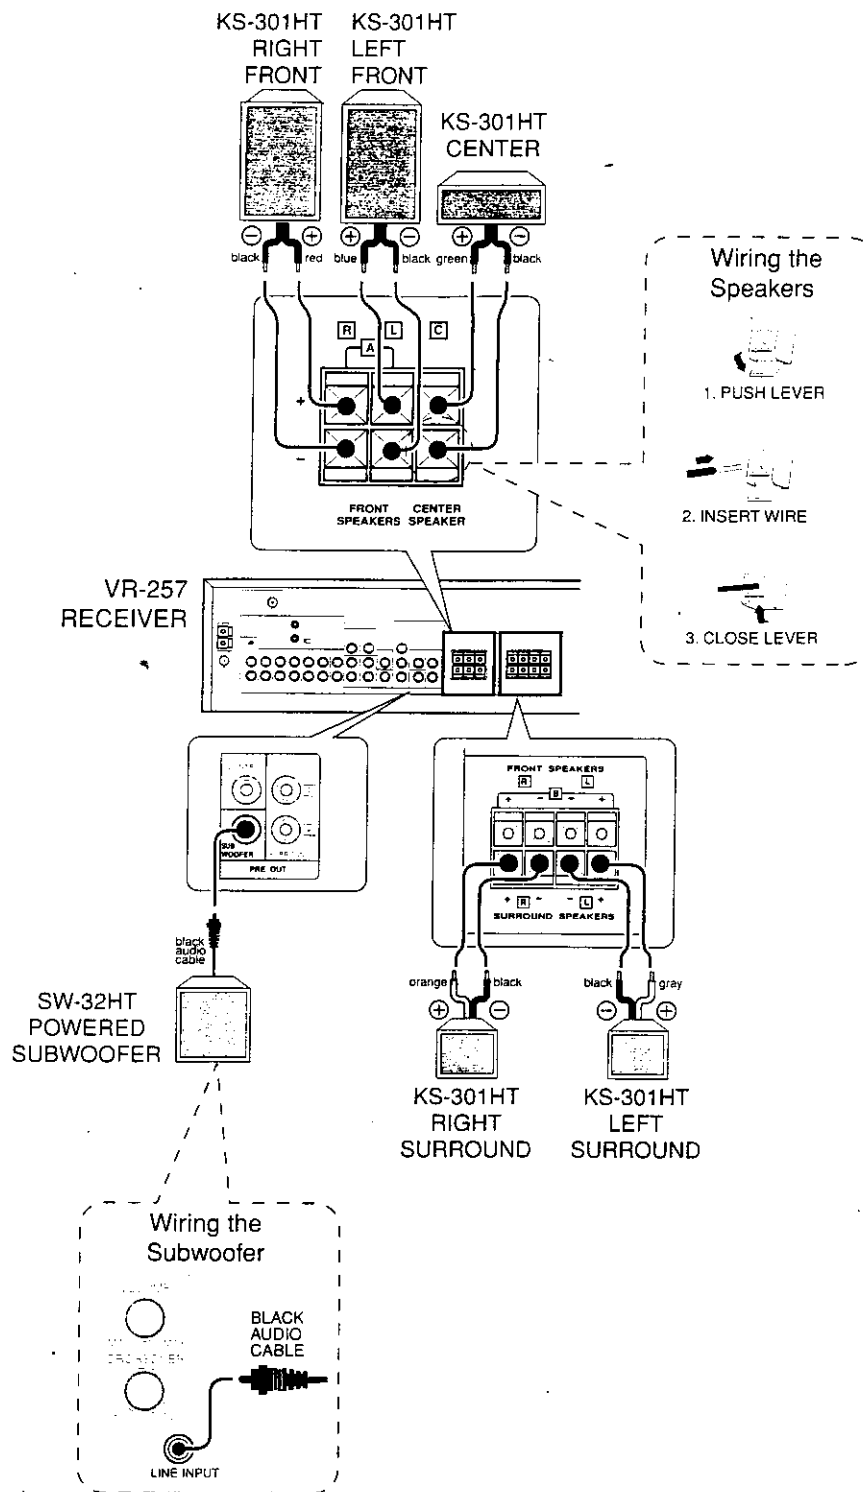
KS-301HT RIGHT FRONT

KS-301HT LEFT FRONT

KS-301HT CENTER

⊖ ⊕ ⊕ ⊖ ⊕ ⊖

black red blue black green black

Wiring the Speakers

1. PUSH LEVER

2. INSERT WIRE

3. CLOSE LEVER

R L C

A

+

-

FRONT SPEAKERS CENTER SPEAKER

VR-257 RECEIVER

SUB WOOFER

PRE OUT

black audio cable

SW-32HT POWERED SUBWOOFER

FRONT SPEAKERS

R L

B

+ - - +

+ R - - L +

SURROUND SPEAKERS

orange black black gray

⊕ ⊖ ⊖ ⊕

KS-301HT RIGHT SURROUND

KS-301HT LEFT SURROUND

Wiring the Subwoofer

BLACK AUDIO CABLE

LINE INPUT